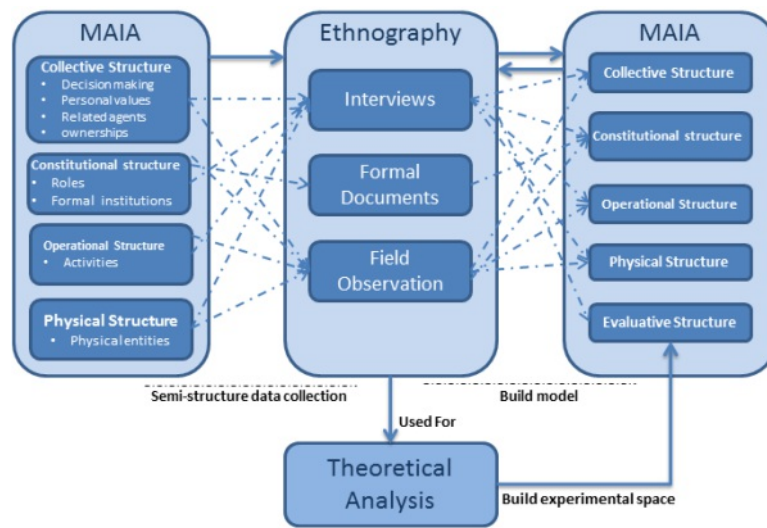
MAIA

Collective Structure
- Decision making
- Personal values
- Related agents
- ownerships

Constitutional structure
- Roles
- Formal institutions

Operational Structure
- Activities

Physical Structure
- Physical entities

Ethnography

Interviews

Formal Documents

Field Observation

MAIA

Collective Structure

Constitutional structure

Operational Structure

Physical Structure

Evaluative Structure

Semi-structure data collection

Build model

Used For

Theoretical Analysis

Build experimental space